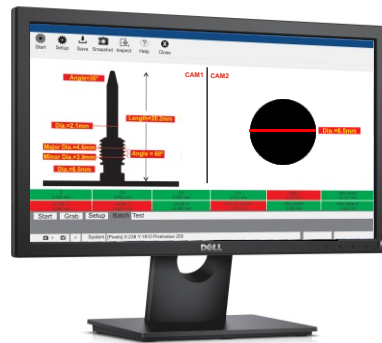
Start Setup Save Snapshot Inspect Help Close

CAM1 CAM2

Angle=30°

Length=26.2mm

Dia.=2.1mm

Major Dia.=4.4mm

Minor Dia.=3.9mm

Angle = 60°

Dia.=6.5mm

Dia.=6.5mm

Start Grab Setup Batch Test

System [Pixels] X:238 Y:1810 Pixelvalue:255

DELL